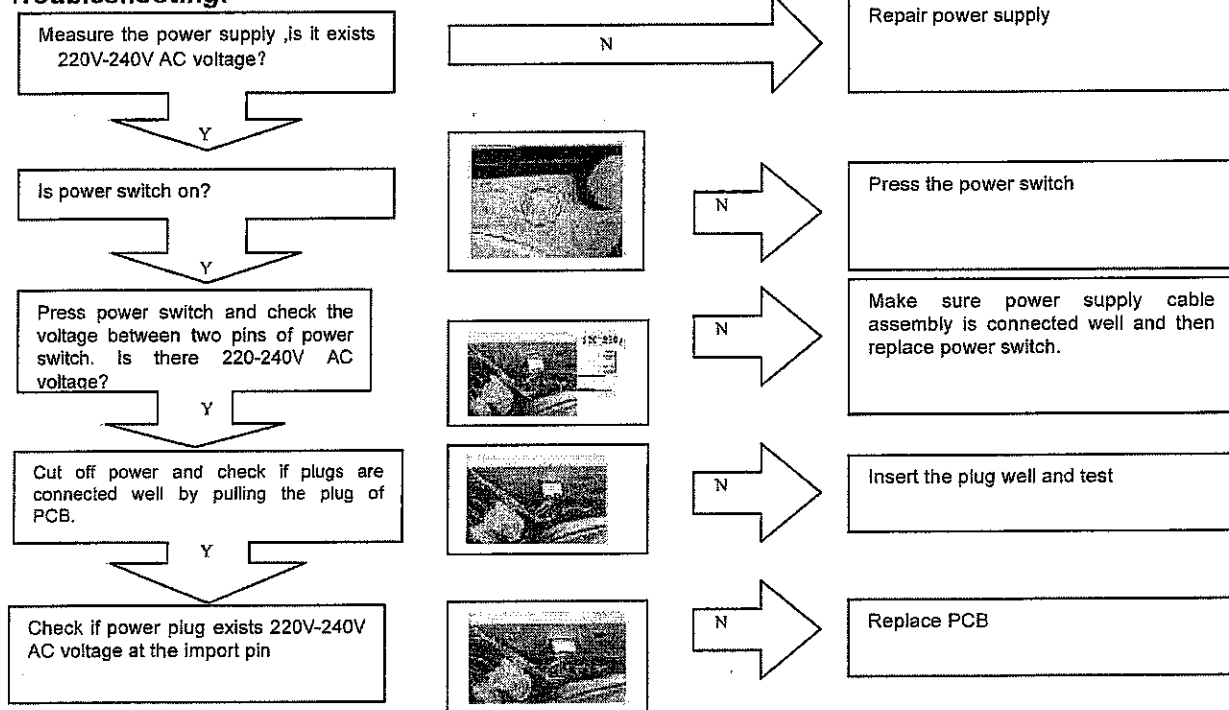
Troubleshooting:

Measure the power supply ,is it exists 220V-240V AC voltage?

N

Repair power supply

Y

Is power switch on?

N

Press the power switch

Y

Press power switch and check the voltage between two pins of power switch. Is there 220-240V AC voltage?

N

Make sure power supply cable assembly is connected well and then replace power switch.

Y

Cut off power and check if plugs are connected well by pulling the plug of PCB.

N

Insert the plug well and test

Y

Check if power plug exists 220V-240V AC voltage at the import pin

N

Replace PCB